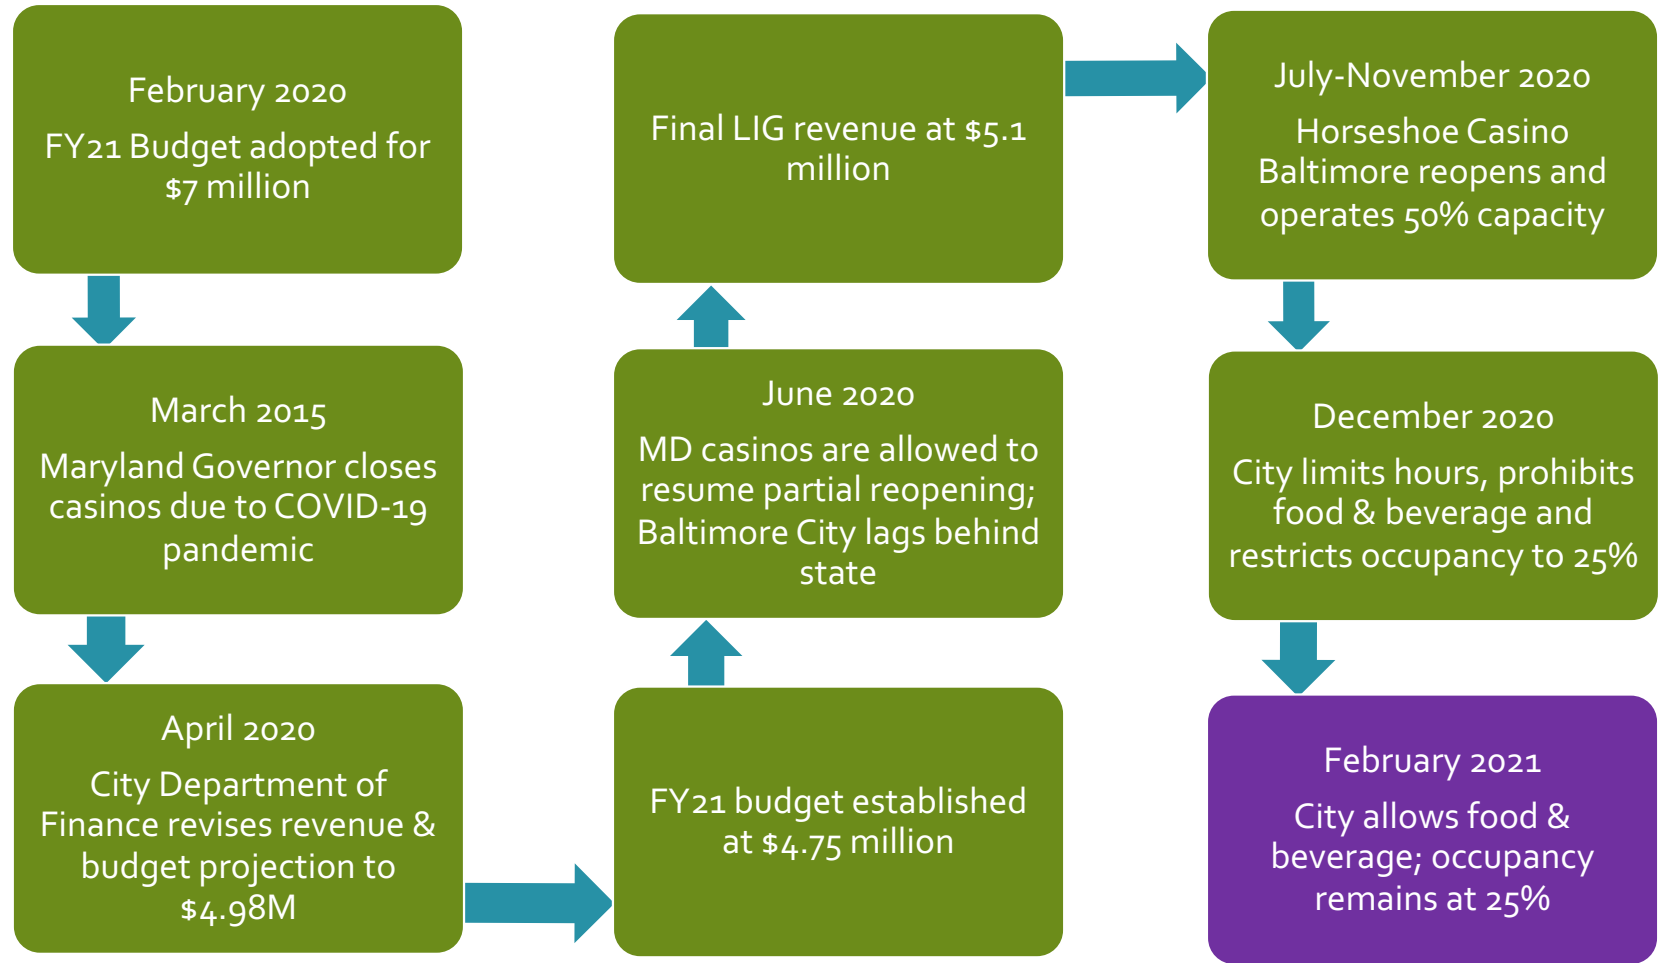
February 2020

FY21 Budget adopted for \$7 million

March 2015

Maryland Governor closes casinos due to COVID-19 pandemic

April 2020

City Department of Finance revises revenue & budget projection to \$4.98M

FY21 budget established at \$4.75 million

June 2020

MD casinos are allowed to resume partial reopening; Baltimore City lags behind state

Final LIG revenue at \$5.1 million

July-November 2020

Horseshoe Casino Baltimore reopens and operates 50% capacity

December 2020

City limits hours, prohibits food & beverage and restricts occupancy to 25%

February 2021

City allows food & beverage; occupancy remains at 25%